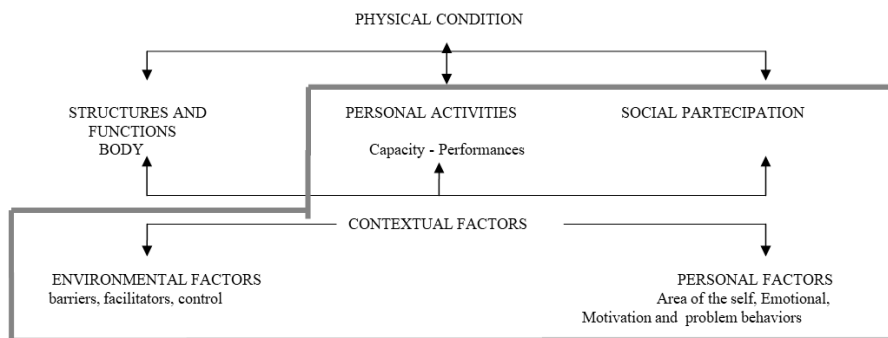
PHYSICAL CONDITION

STRUCTURES AND FUNCTIONS BODY

PERSONAL ACTIVITIES

Capacity - Performances

SOCIAL PARTECIPATION

CONTEXTUAL FACTORS

ENVIRONMENTAL FACTORS
barriers, facilitators, control

PERSONAL FACTORS
Area of the self, Emotional, Motivation and problem behaviors